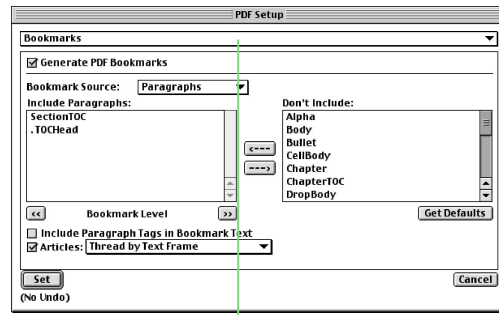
PDF Setup

Bookmarks

☑ Generate PDF Bookmarks

Bookmark Source: Paragraphs

Include Paragraphs:
SectionTOC
.TOCHead

<---
--->

Don't Include:
Alpha
Body
Bullet
CellBody
Chapter
ChapterTOC
DropBody

<< Bookmark Level >>

Get Defaults

☐ Include Paragraph Tags in Bookmark Text
☑ Articles: Thread by Text Frame

Set
Cancel
(No Undo)